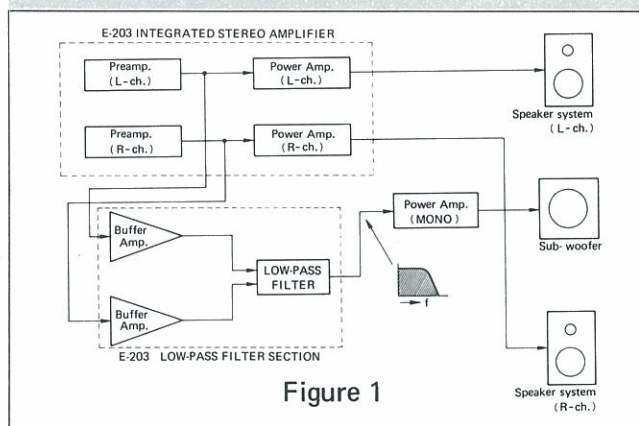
E-203 INTEGRATED STEREO AMPLIFIER

Preamp. (L-ch.)

Power Amp. (L-ch.)

Speaker system (L-ch.)

Preamp. (R-ch.)

Power Amp. (R-ch.)

Power Amp. (MONO)

Sub- woofer

Buffer Amp.

LOW-PASS FILTER

f

Buffer Amp.

E-203 LOW-PASS FILTER SECTION

Figure 1

Speaker system (R-ch.)